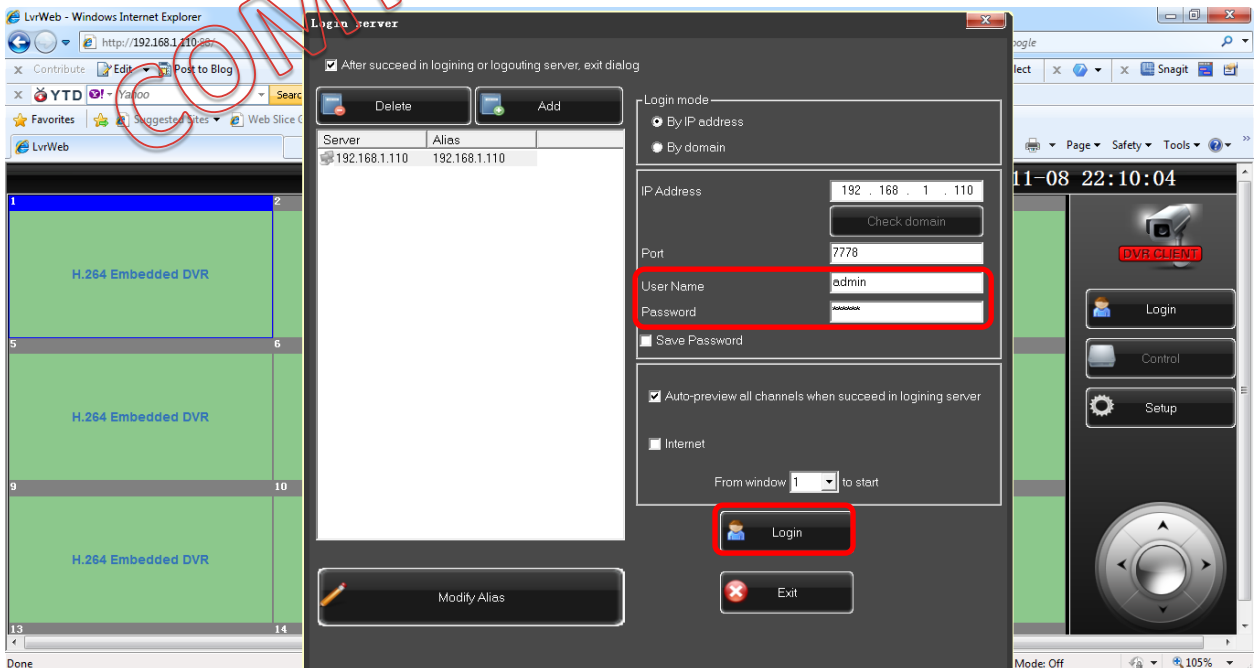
LvrWeb - Windows Internet Explorer
http://192.168.1.110:88/
Contribute Edit Post to Blog
YTD Yahoo Search
Favorites Suggested Sites Web Slice G
LvrWeb
COM

Login server
After succeed in logining or logouting server, exit dialog
Delete
Add
| Server | Alias |
|---|---|
| 192.168.1.110 | 192.168.1.110 |

Modify Alias
Login mode
By IP address
By domain
IP Address 192 . 168 . 1 . 110
Check domain
Port 7778
User Name admin
Password ******
Save Password
Auto-preview all channels when succeed in logining server
Internet
From window 1 to start
Login
Exit

1
2
H.264 Embedded DVR
5
6
H.264 Embedded DVR
9
10
H.264 Embedded DVR
13
14

oogle
lect
Snagit
Page Safety Tools
11-08 22:10:04
DVR CLIENT
Login
Control
Setup
Done
Mode: Off
105%